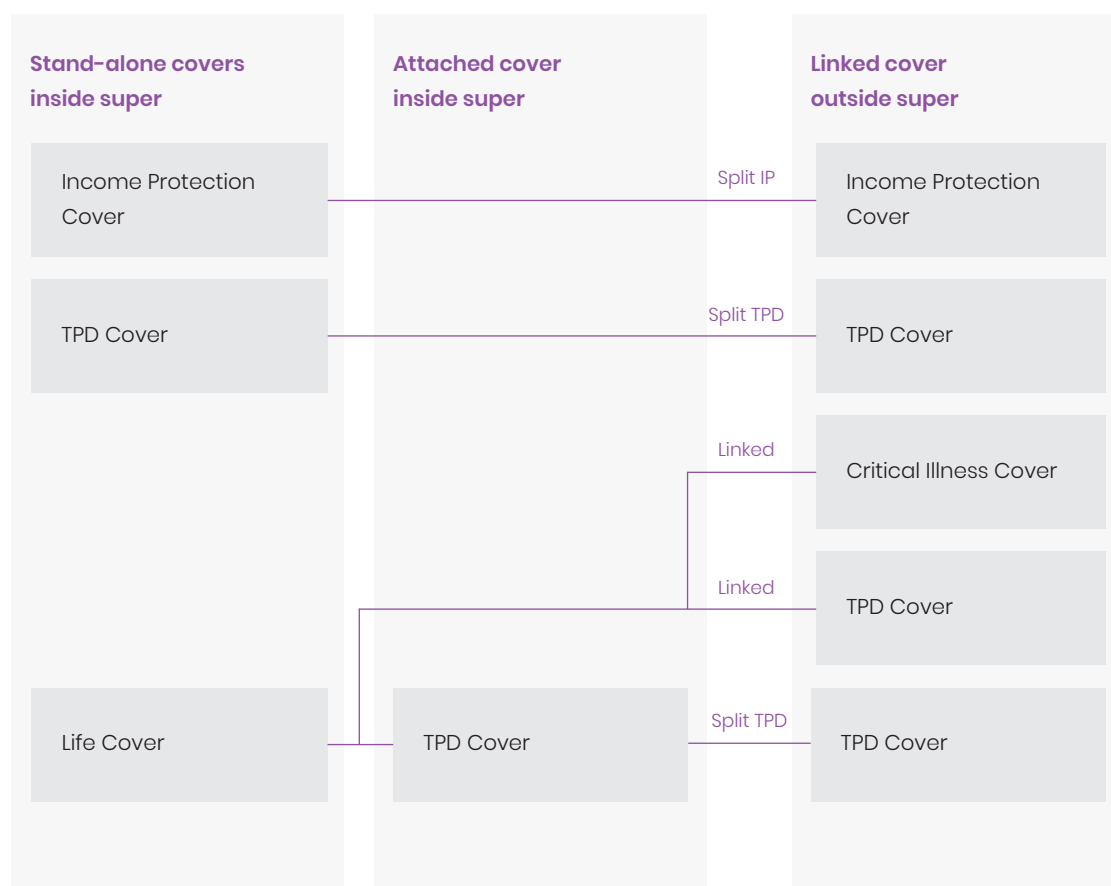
Stand-alone covers inside super

Attached cover inside super

Linked cover outside super

Income Protection Cover

Split IP

Income Protection Cover

TPD Cover

Split TPD

TPD Cover

Linked

Critical Illness Cover

Linked

TPD Cover

Life Cover

TPD Cover

Split TPD

TPD Cover